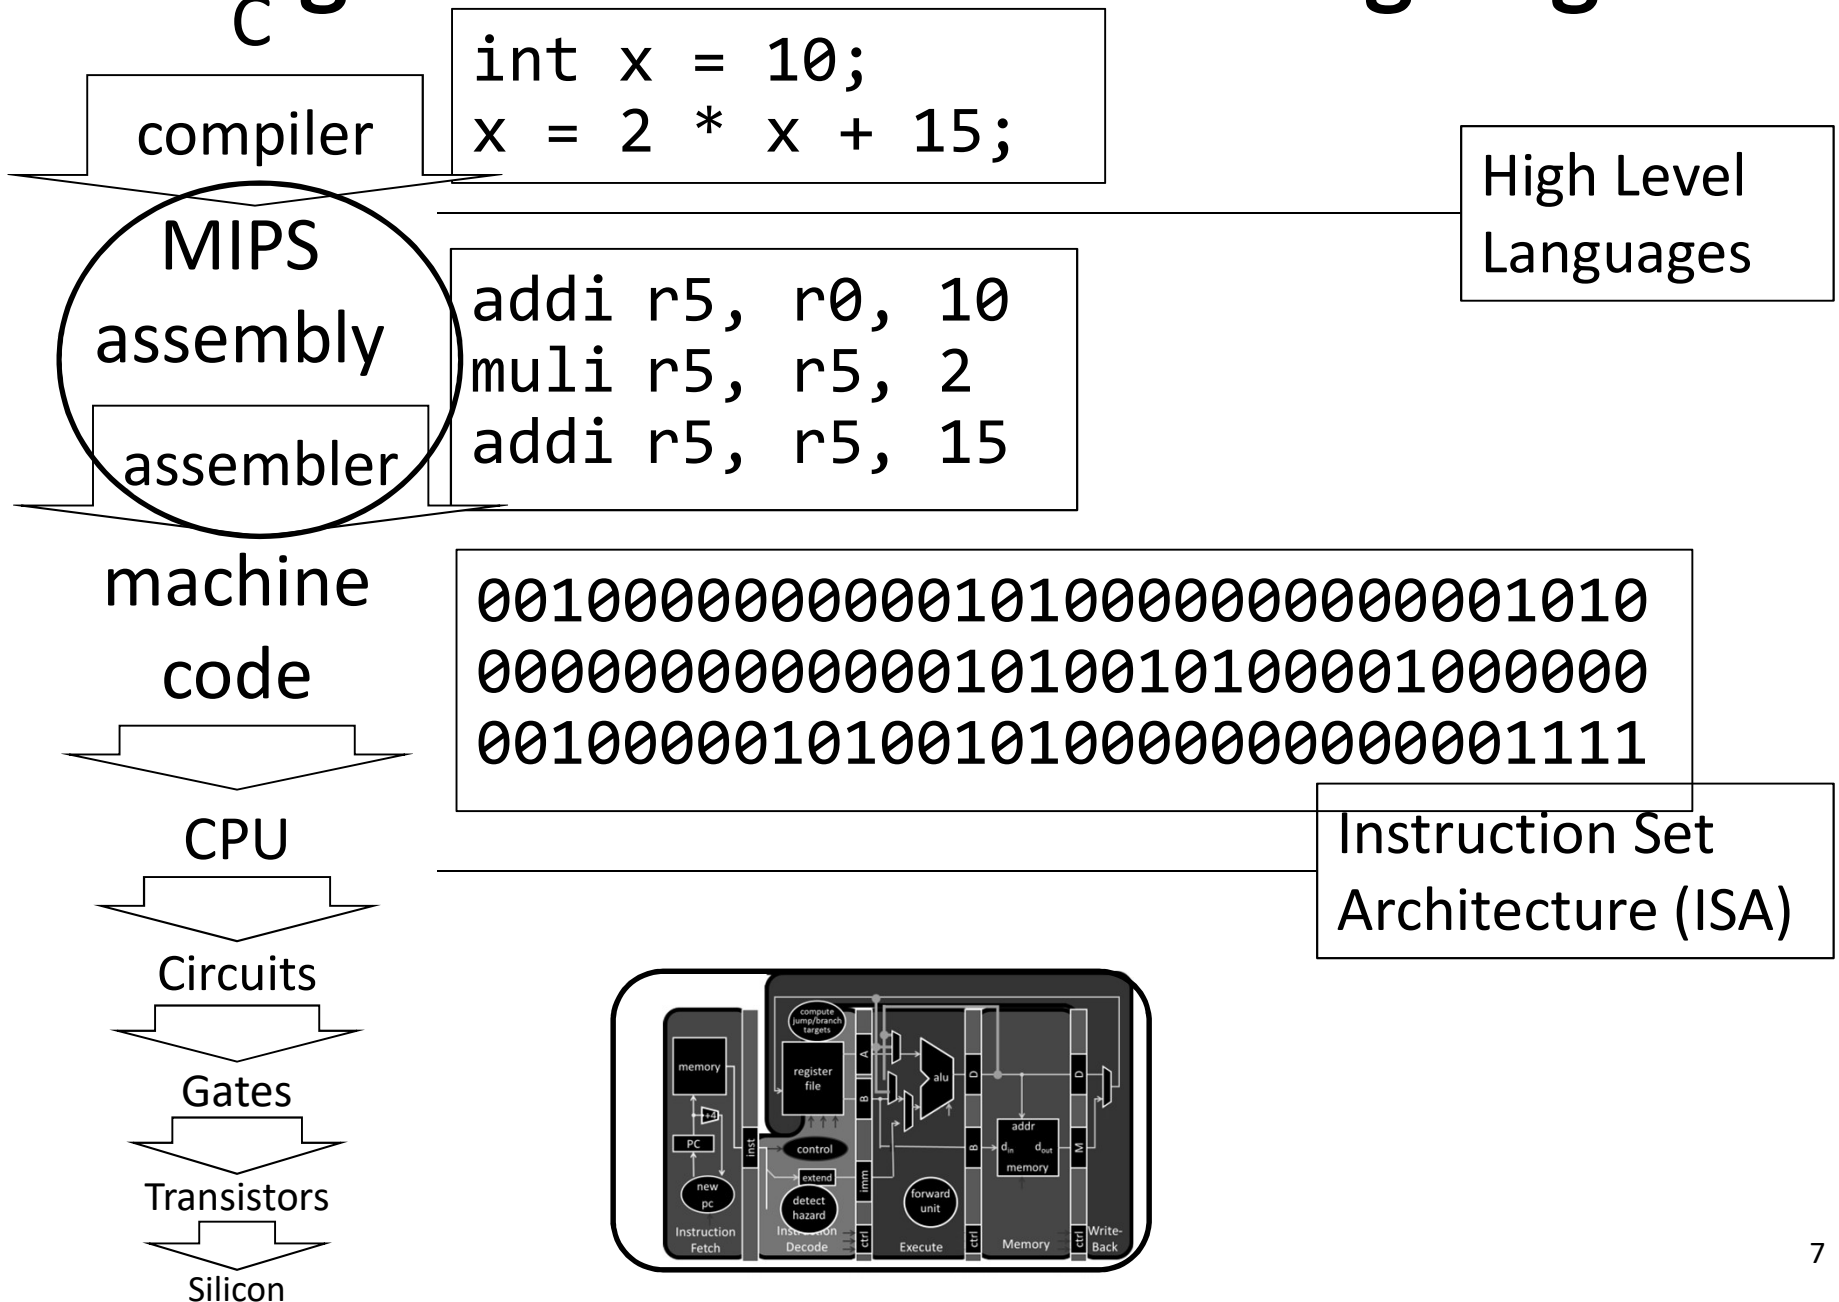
C

int x = 10;
x = 2 * x + 15;

compiler

High Level Languages

MIPS assembly

addi r5, r0, 10
muli r5, r5, 2
addi r5, r5, 15

assembler

machine code

00100000000001010000000000001010
00000000000001010010100001000000
00100000101001010000000000001111

CPU

Instruction Set Architecture (ISA)

Circuits

Gates

Transistors

Silicon

memory

+4

PC

new pc

inst

Instruction Fetch

compute jump/branch targets

register file

control

extend

detect hazard

Instruction Decode

A

B

imm

ctrl

alu

forward unit

Execute

D

B

ctrl

addr

$d_{in}$ $d_{out}$

memory

Memory

D

M

ctrl

Write-Back

7